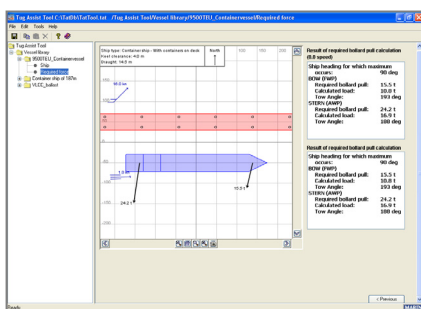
Tug Assist Tool C:\TatDb\TatTool.tat - /Tug Assist Tool/Vessel library/9500TEU_Containervessel/Required force

File Edit Tools Help

Tug Assist Tool
Vessel library
9500TEU_Containervessel
Ship
Required force
Container ship of 187m
VLCC_ballast

Ship type: Container ship - With container on deck
Keel clearance: 4.0 m
Draught: 14.0 m

North

18.0 kn

1.5 kn

15.5 t

24.2 t

Result of required bollard pull calculation (0.0 speed)

Ship heading for which maximum occurs: 90 deg
BOW (FWP)
Required bollard pull: 15.5 t
Calculated load: 10.8 t
Tow Angle: 193 deg
STERN (AWP)
Required bollard pull: 24.2 t
Calculated load: 16.9 t
Tow Angle: 188 deg

Result of required bollard pull calculation

Ship heading for which maximum occurs: 90 deg
BOW (FWP)
Required bollard pull: 15.5 t
Calculated load: 10.8 t
Tow Angle: 193 deg
STERN (AWP)
Required bollard pull: 24.2 t
Calculated load: 16.9 t
Tow Angle: 188 deg

< Previous

Ready